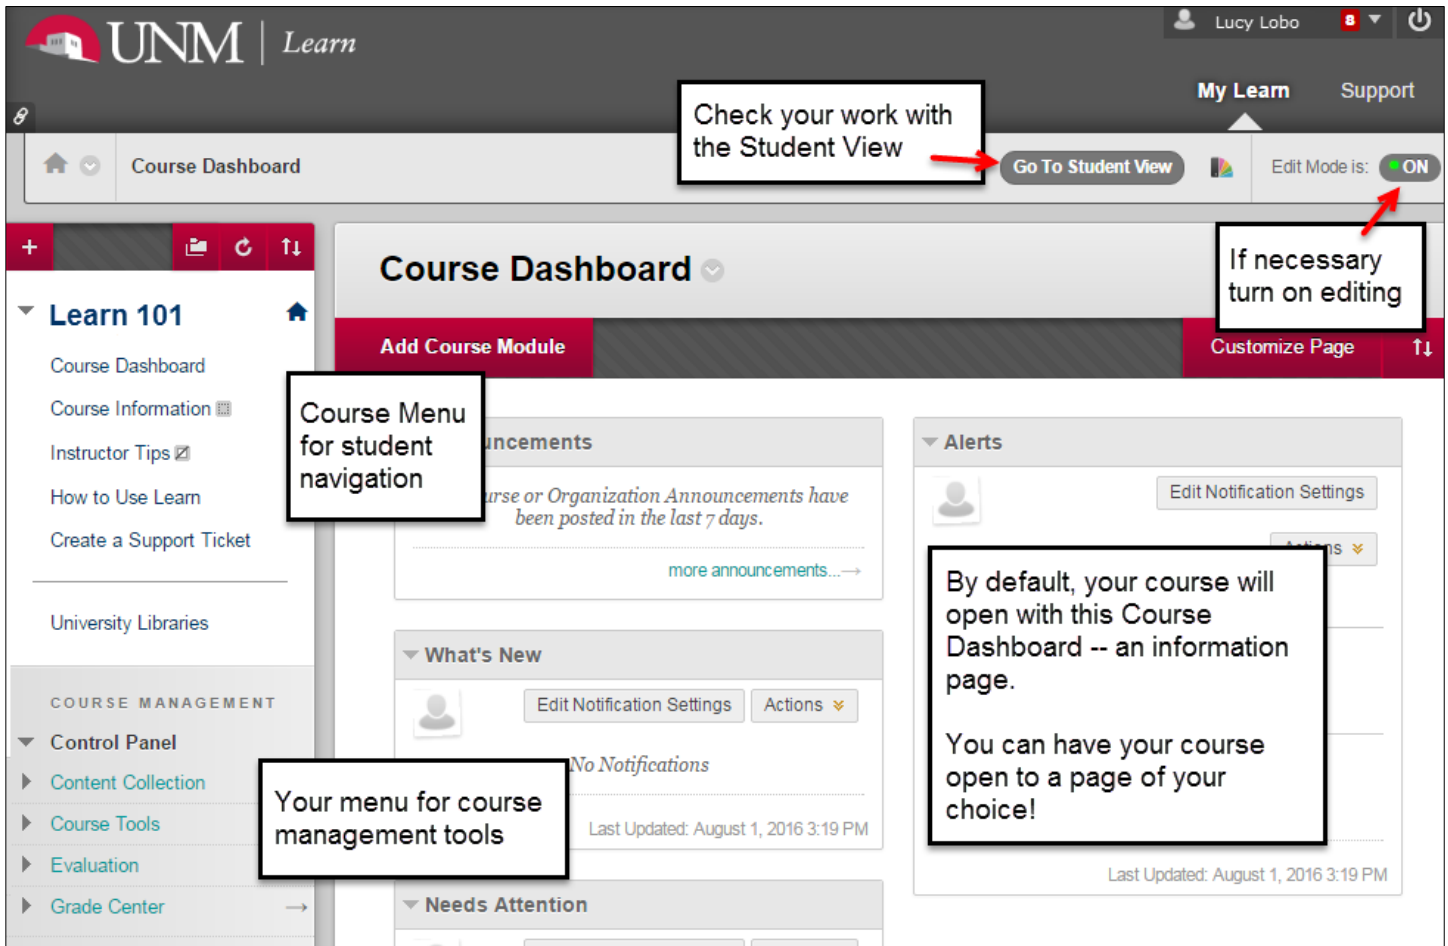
UNM | Learn

Lucy Lobo 8

My Learn Support

Check your work with the Student View

Course Dashboard

Go To Student View

Edit Mode is: ON

If necessary turn on editing

Learn 101

Course Dashboard

Course Information

Instructor Tips

How to Use Learn

Create a Support Ticket

University Libraries

COURSE MANAGEMENT

Control Panel

Content Collection

Course Tools

Evaluation

Grade Center

Course Dashboard

Add Course Module

Customize Page

Course Menu for student navigation

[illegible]uncements

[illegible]urse or Organization Announcements have been posted in the last 7 days.

more announcements...

What's New

Edit Notification Settings

Actions

No Notifications

Last Updated: August 1, 2016 3:19 PM

Your menu for course management tools

Needs Attention

Alerts

Edit Notification Settings

Actions

By default, your course will open with this Course Dashboard -- an information page.

You can have your course open to a page of your choice!

Last Updated: August 1, 2016 3:19 PM